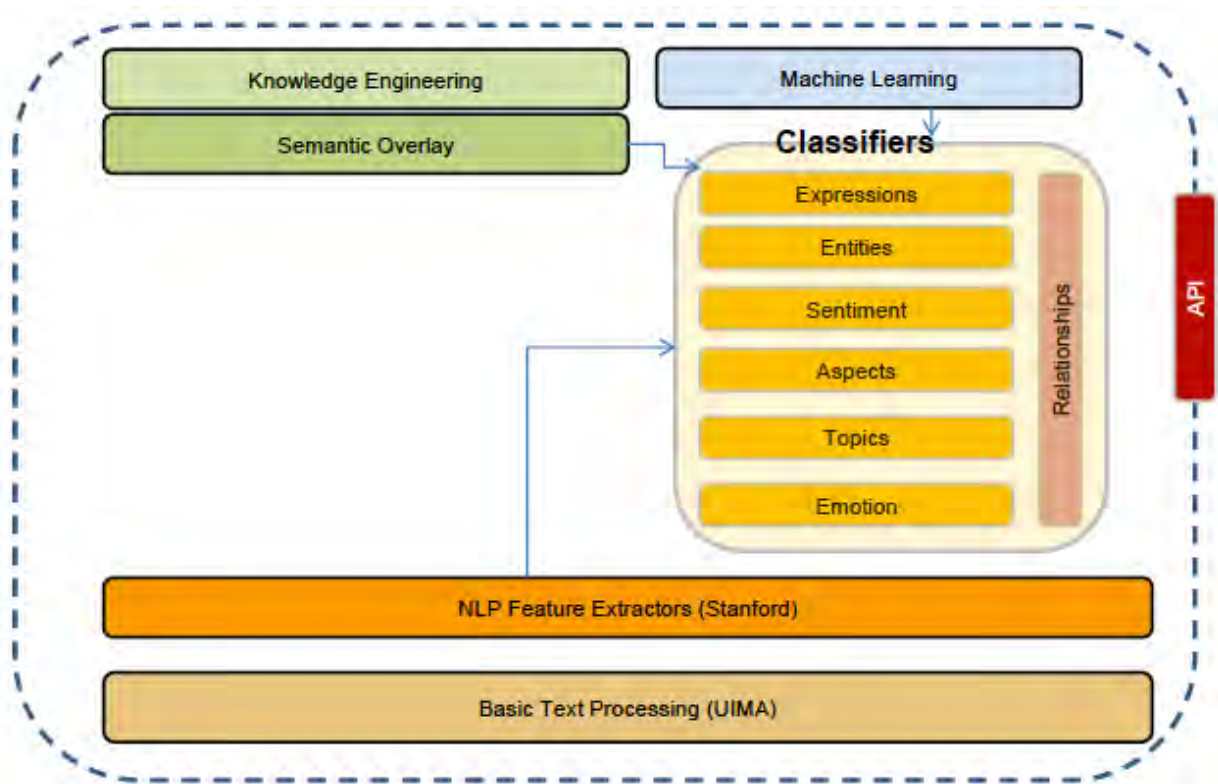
Knowledge Engineering

Machine Learning

Semantic Overlay

Classifiers

Expressions

Entities

Sentiment

Aspects

Topics

Emotion

Relationships

API

NLP Feature Extractors (Stanford)

Basic Text Processing (UIMA)